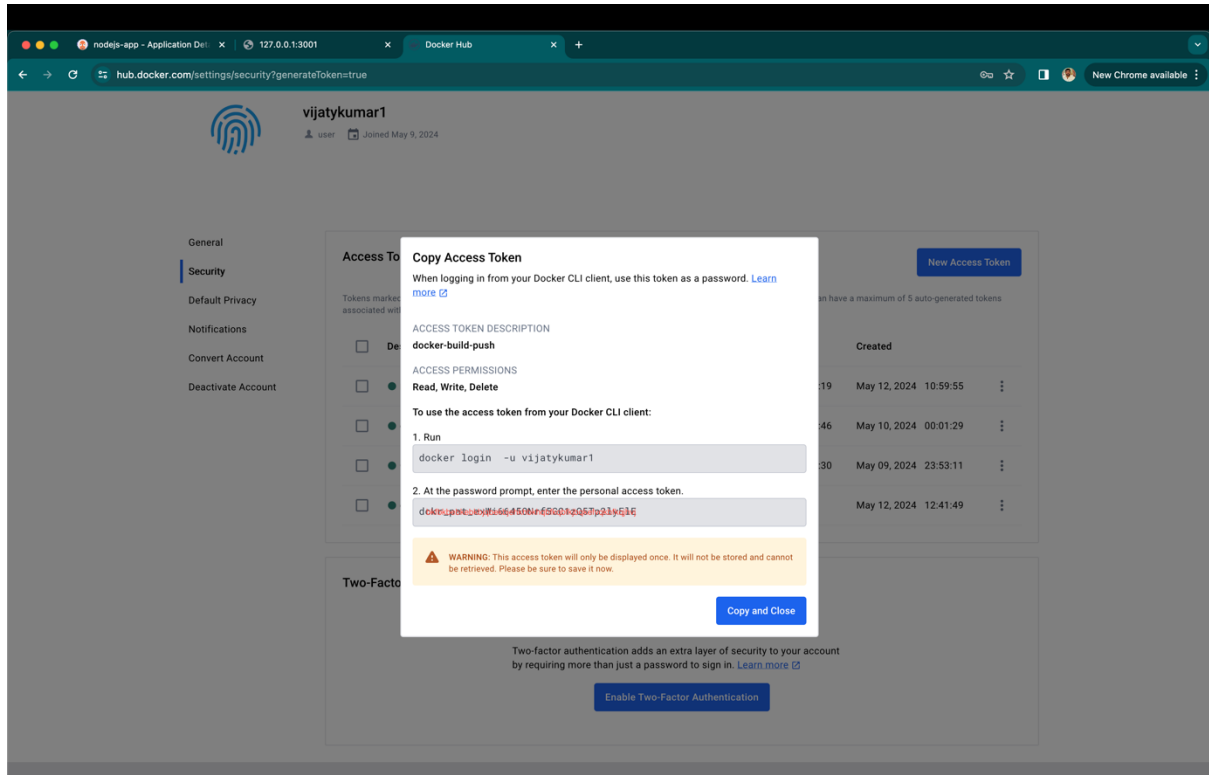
nodejs-app - Application Det ×
127.0.0.1:3001 ×
Docker Hub ×
+

hub.docker.com/settings/security?generateToken=true

New Chrome available

vijatykumar1
user Joined May 9, 2024

General
Security
Default Privacy
Notifications
Convert Account
Deactivate Account

Access To

New Access Token

Tokens marked
associated with

an have a maximum of 5 auto-generated tokens

De

Created

:19 May 12, 2024 10:59:55
:46 May 10, 2024 00:01:29
:30 May 09, 2024 23:53:11
May 12, 2024 12:41:49

Copy Access Token

When logging in from your Docker CLI client, use this token as a password. Learn more

ACCESS TOKEN DESCRIPTION
docker-build-push

ACCESS PERMISSIONS
Read, Write, Delete

To use the access token from your Docker CLI client:

1. Run

docker login -u vijatykumar1

2. At the password prompt, enter the personal access token.

dckr_pat_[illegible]

WARNING: This access token will only be displayed once. It will not be stored and cannot be retrieved. Please be sure to save it now.

Copy and Close

Two-Facto

Two-factor authentication adds an extra layer of security to your account by requiring more than just a password to sign in. Learn more

Enable Two-Factor Authentication